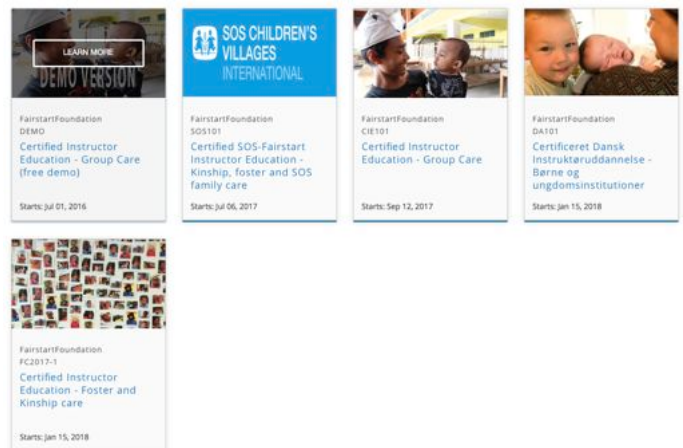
LEARN MORE
DEMO VERSION

FairstartFoundation
DEMO
Certified Instructor Education - Group Care (free demo)

Starts: Jul 01, 2016

SOS CHILDREN'S VILLAGES INTERNATIONAL

FairstartFoundation
SOS101
Certified SOS-Fairstart Instructor Education - Kinship, foster and SOS family care

Starts: Jul 06, 2017

FairstartFoundation
CIE101
Certified Instructor Education - Group Care

Starts: Sep 12, 2017

FairstartFoundation
DA101
Certificeret Dansk Instruktøruddannelse - Børne og ungdomsinstitutioner

Starts: Jan 15, 2018

FairstartFoundation
FC2017-1
Certified Instructor Education - Foster and Kinship care

Starts: Jan 15, 2018